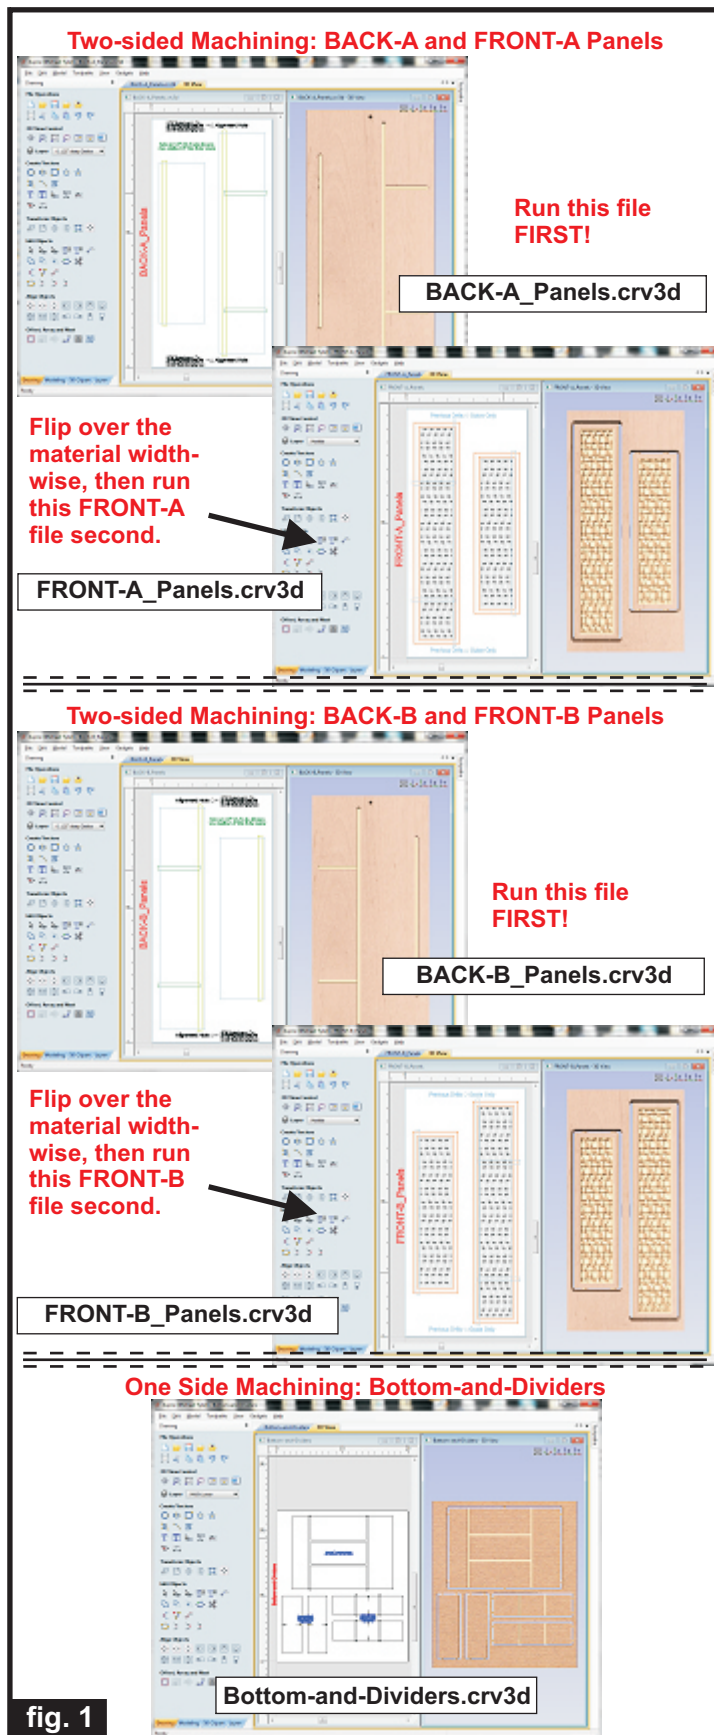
Two-sided Machining: BACK-A and FRONT-A Panels

BACK-A_Panels

Run this file FIRST!

BACK-A_Panels.crv3d

FRONT-A_Panels

Flip over the material widthwise, then run this FRONT-A file second.

FRONT-A_Panels.crv3d

Two-sided Machining: BACK-B and FRONT-B Panels

BACK-B_Panels

Run this file FIRST!

BACK-B_Panels.crv3d

FRONT-B_Panels

Flip over the material widthwise, then run this FRONT-B file second.

FRONT-B_Panels.crv3d

One Side Machining: Bottom-and-Dividers

Bottom-and-Dividers.crv3d

fig. 1